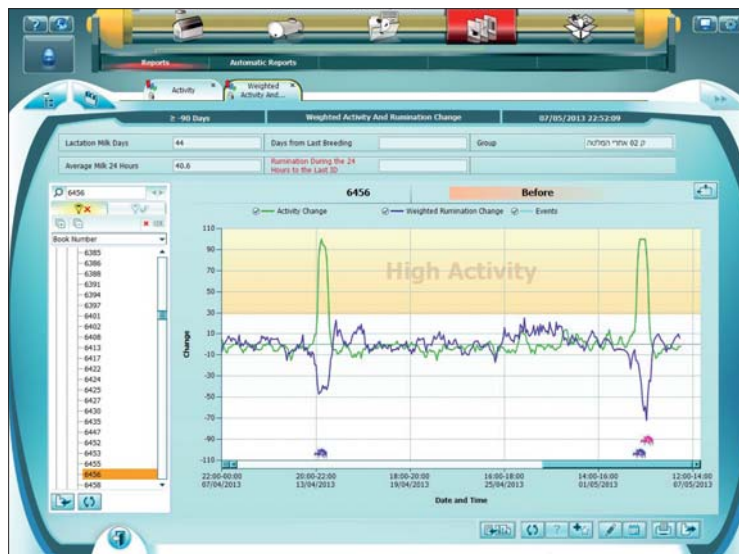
Reports
Automatic Reports
Activity
Weighted Activity And...
≥ -90 Days
Weighted Activity And Rumination Change
07/05/2013 22:52:09
Lactation Milk Days
44
Days from Last Breeding
Group
ק 02 אחרי המלטה
Average Milk 24 Hours
40.6
Rumination During the 24 Hours to the Last 30
6456
Book Number
6385
6386
6388
6391
6394
6397
6401
6402
6408
6413
6417
6422
6424
6425
6427
6430
6435
6447
6452
6453
6455
6456
6458
6456
Before
Activity Change
Weighted Rumination Change
Events
High Activity
Change
110
90
70
50
30
10
-10
-30
-50
-70
-90
-110
22:00-00:00 07/04/2013
20:00-22:00 13/04/2013
18:00-20:00 19/04/2013
16:00-18:00 25/04/2013
14:00-16:00 01/05/2013
12:00-14:00 07/05/2013
Date and Time